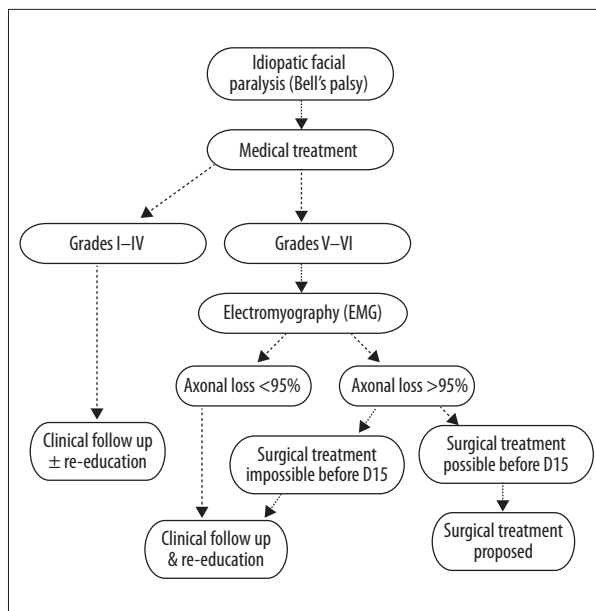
Idiopatic facial paralysis (Bell's palsy)

Medical treatment

Grades I–IV

Grades V–VI

Electromyography (EMG)

Axonal loss <95%

Axonal loss >95%

Clinical follow up ± re-education

Surgical treatment impossible before D15

Surgical treatment possible before D15

Clinical follow up & re-education

Surgical treatment proposed